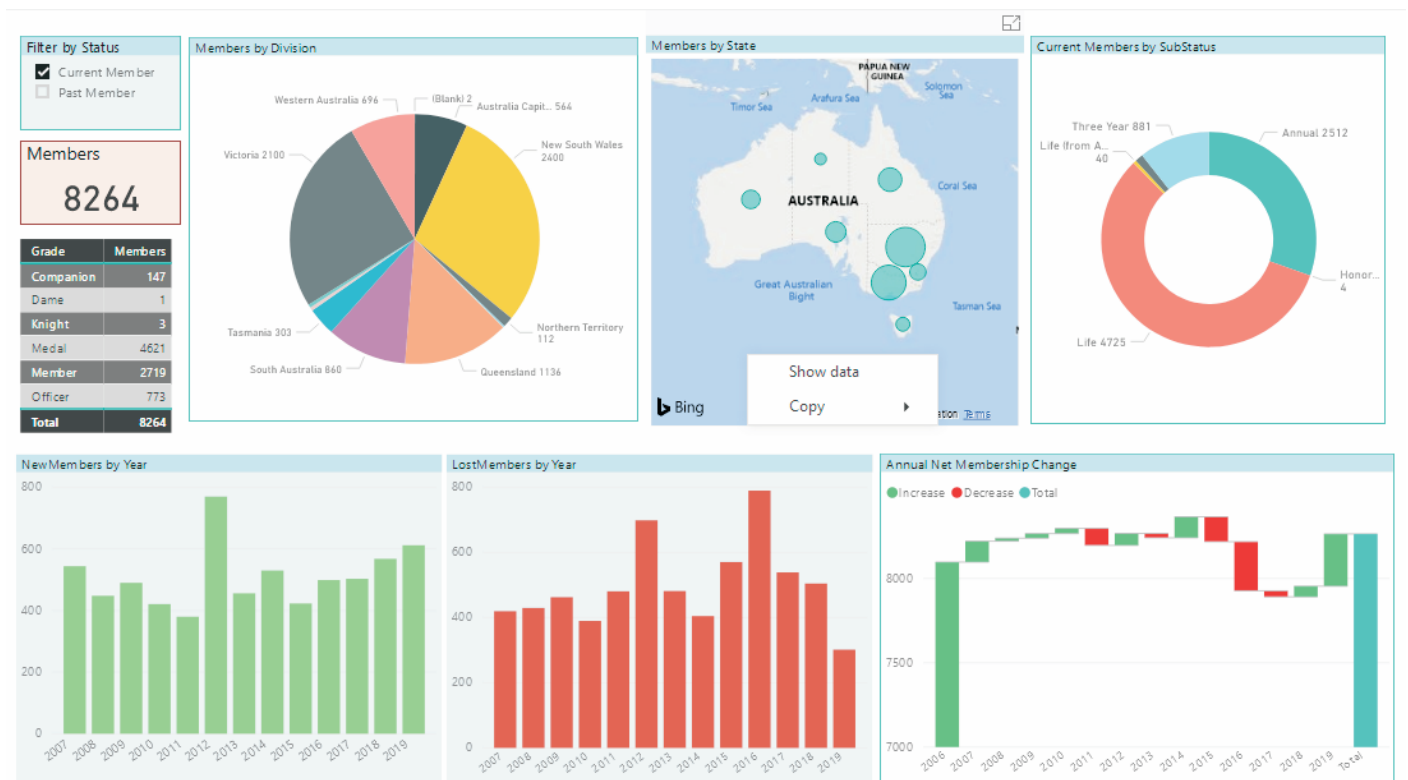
Filter by Status
Current Member
Past Member

Members
8264

| Grade | Members |
|---|---|
| Companion | 147 |
| Dame | 1 |
| Knight | 3 |
| Medal | 4621 |
| Member | 2719 |
| Officer | 773 |
| Total | 8264 |

Members by Division
Western Australia 696
(Blank) 2
Australia Capit... 564
New South Wales 2400
Victoria 2100
Tasmania 303
Northern Territory 112
South Australia 860
Queensland 1136

Members by State
PAPUA NEW GUINEA
Timor Sea
Arafura Sea
Solomon Sea
Coral Sea
AUSTRALIA
Great Australian Bight
Tasman Sea
Bing
Show data
Copy
ation Terms

Current Members by SubStatus
Three Year 881
Annual 2512
Life (from A... 40
Honor... 4
Life 4725

NewMembers by Year
800
600
400
200
0
2007 2008 2009 2010 2011 2012 2013 2014 2015 2016 2017 2018 2019

LostMembers by Year
800
600
400
200
0
2007 2008 2009 2010 2011 2012 2013 2014 2015 2016 2017 2018 2019

Annual Net Membership Change
Increase Decrease Total
8000
7500
7000
2006 2007 2008 2009 2010 2011 2012 2013 2014 2015 2016 2017 2018 2019 Total